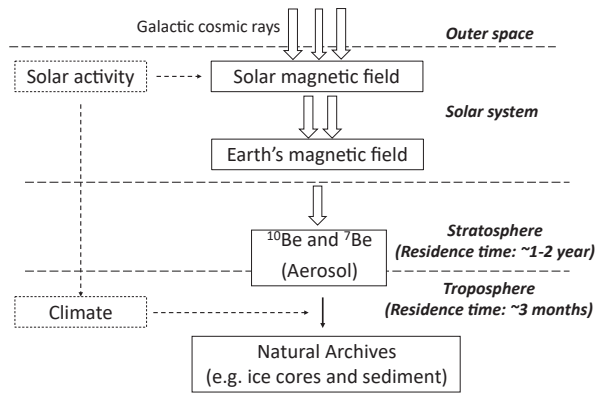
Galactic cosmic rays

Outer space

Solar activity

Solar magnetic field

Solar system

Earth's magnetic field

$^{10}$Be and $^{7}$Be (Aerosol)

Stratosphere (Residence time: ~1-2 year)

Troposphere (Residence time: ~3 months)

Climate

Natural Archives (e.g. ice cores and sediment)